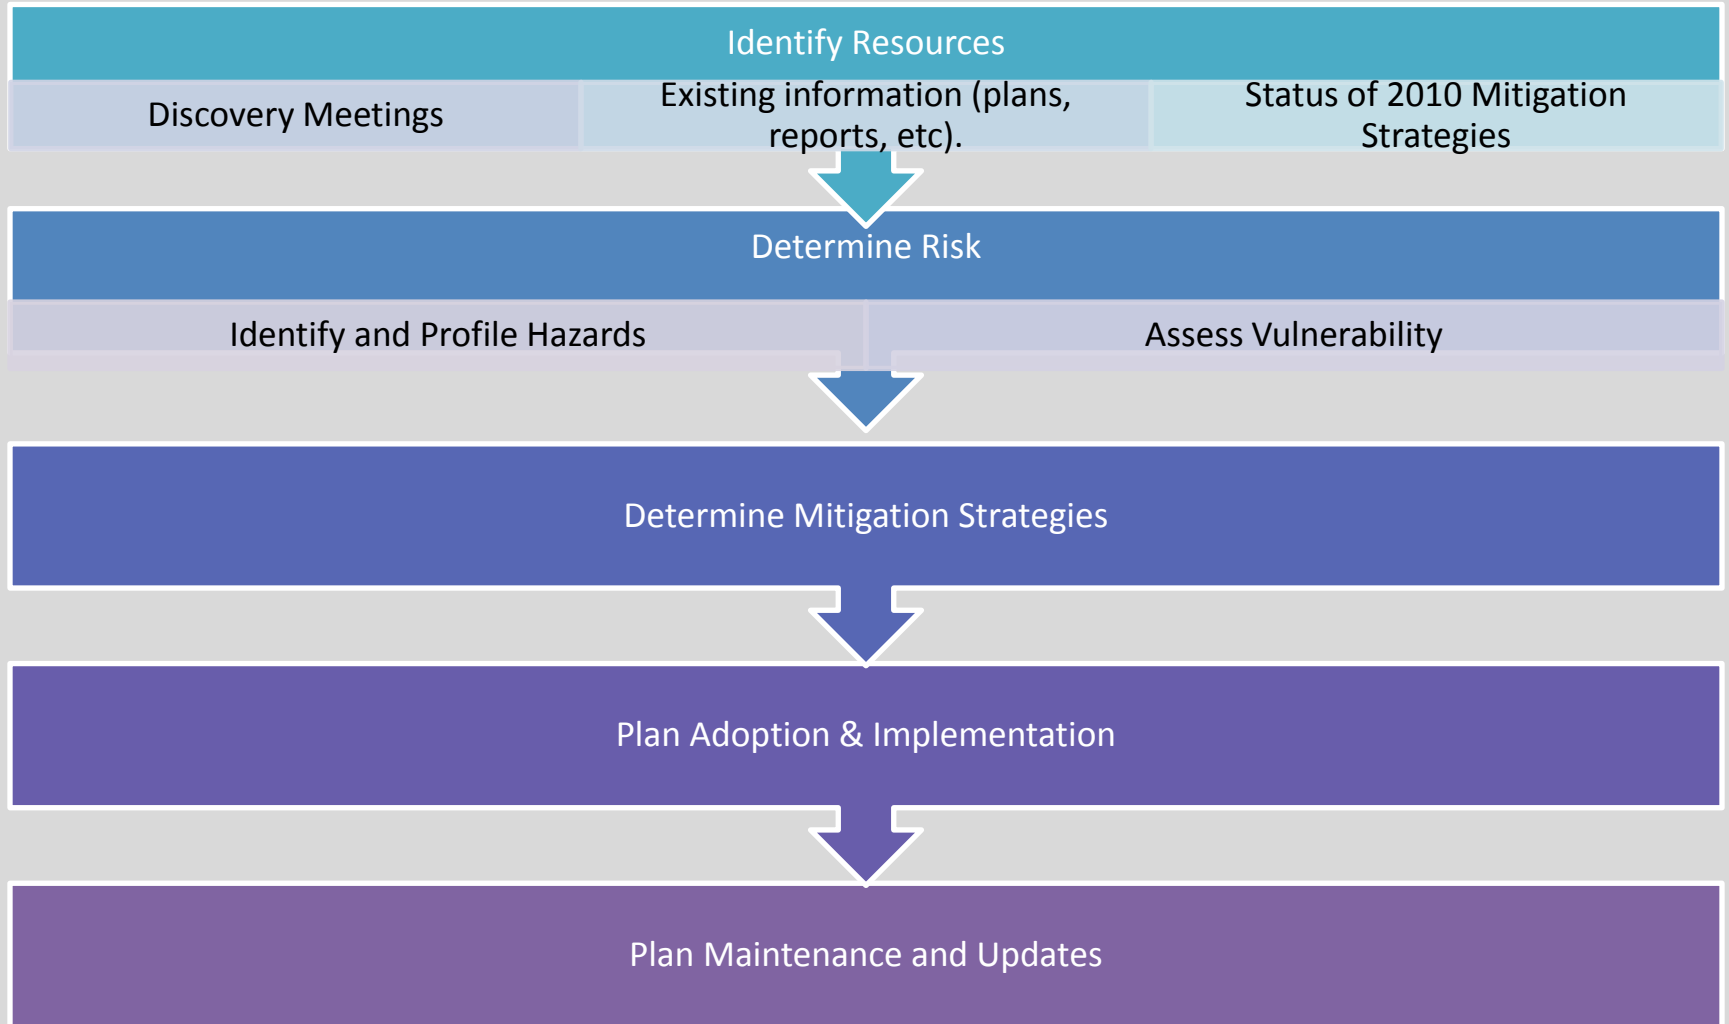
Identify Resources

Discovery Meetings

Existing information (plans, reports, etc).

Status of 2010 Mitigation Strategies

Determine Risk

Identify and Profile Hazards

Assess Vulnerability

Determine Mitigation Strategies

Plan Adoption & Implementation

Plan Maintenance and Updates